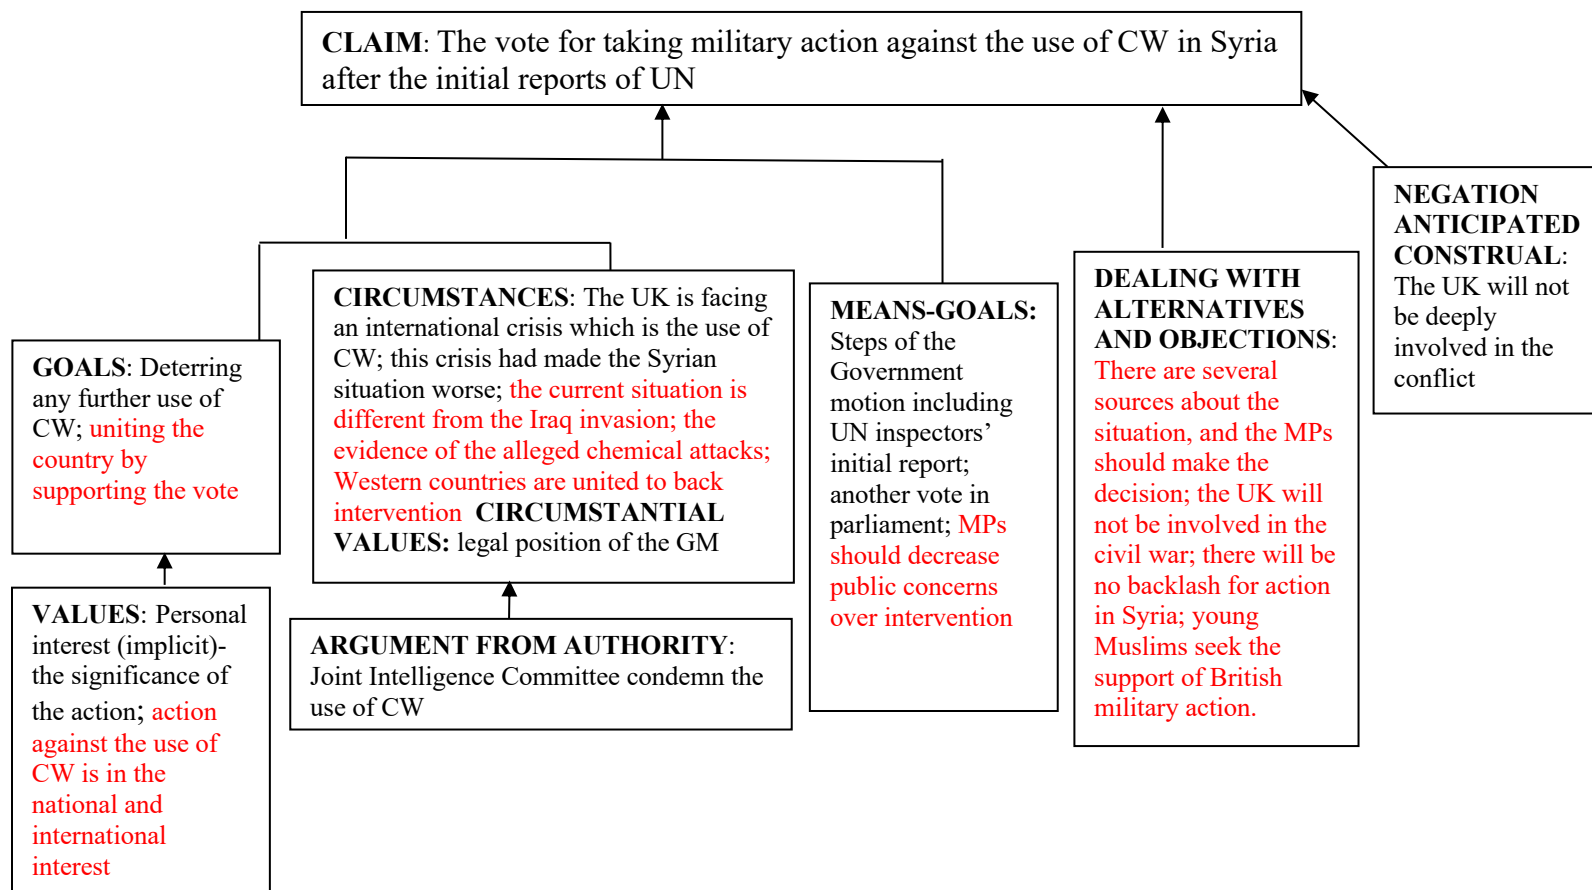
CLAIM: The vote for taking military action against the use of CW in Syria after the initial reports of UN

NEGATION ANTICIPATED CONSTRUAL: The UK will not be deeply involved in the conflict

GOALS: Deterring any further use of CW; uniting the country by supporting the vote

CIRCUMSTANCES: The UK is facing an international crisis which is the use of CW; this crisis had made the Syrian situation worse; the current situation is different from the Iraq invasion; the evidence of the alleged chemical attacks; Western countries are united to back intervention CIRCUMSTANTIAL VALUES: legal position of the GM

MEANS-GOALS: Steps of the Government motion including UN inspectors' initial report; another vote in parliament; MPs should decrease public concerns over intervention

DEALING WITH ALTERNATIVES AND OBJECTIONS: There are several sources about the situation, and the MPs should make the decision; the UK will not be involved in the civil war; there will be no backlash for action in Syria; young Muslims seek the support of British military action.

VALUES: Personal interest (implicit)- the significance of the action; action against the use of CW is in the national and international interest

ARGUMENT FROM AUTHORITY: Joint Intelligence Committee condemn the use of CW